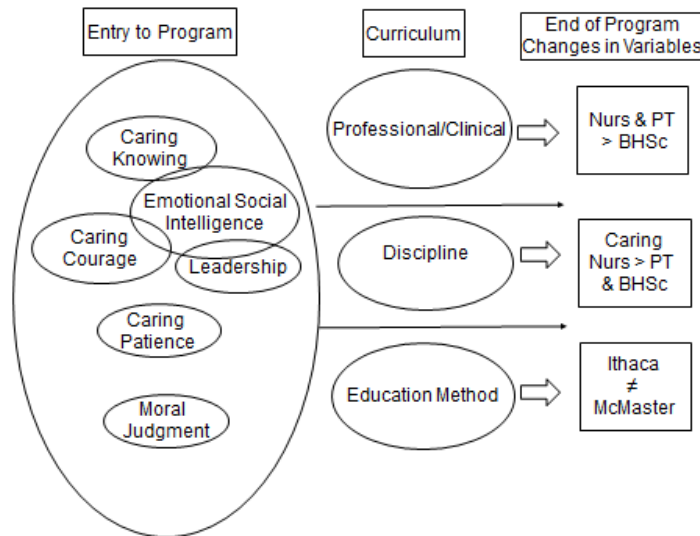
Entry to Program

Curriculum

End of Program Changes in Variables

Caring Knowing

Emotional Social Intelligence

Caring Courage

Leadership

Caring Patience

Moral Judgment

Professional/Clinical

Nurs & PT > BHSc

Discipline

Caring Nurs > PT & BHSc

Education Method

Ithaca ≠ McMaster